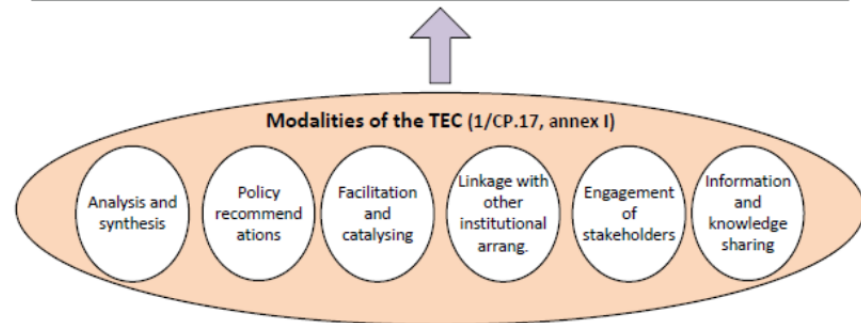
Modalities of the TEC (1/CP.17, annex I)

Analysis and synthesis

Policy recommendations

Facilitation and catalysing

Linkage with other institutional arrang.

Engagement of stakeholders

Information and knowledge sharing